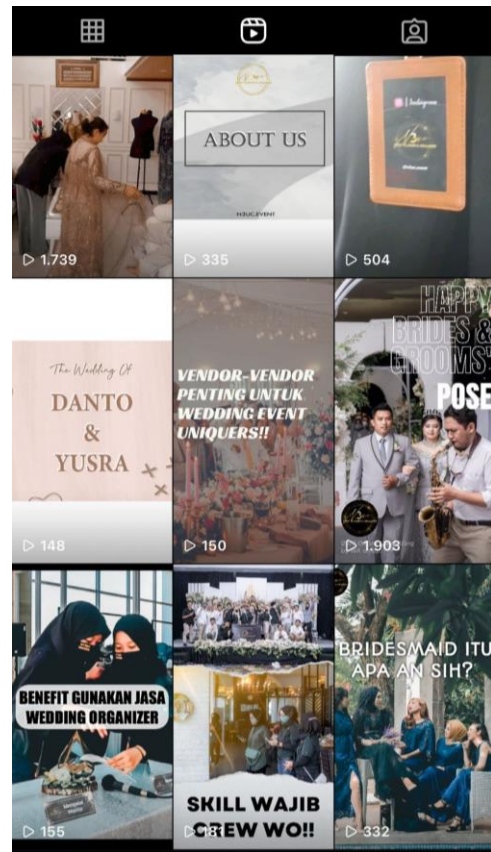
1.739

ABOUT US

335

504

The Wedding Of
DANTO
&
YUSRA

148

VENDOR-VENDOR PENTING UNTUK WEDDING EVENT UNIQUERS!!

150

HAPPY BRIDES & GROOMS' POSE

1.903

BENEFIT GUNAKAN JASA WEDDING ORGANIZER

155

SKILL WAJIB CREW WO!!

181

BRIDESMAID ITU APA AN SIH?

332